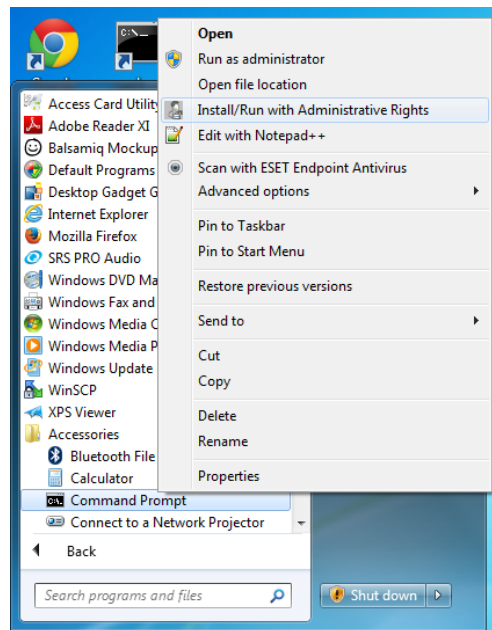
Open
Run as administrator
Open file location
Install/Run with Administrative Rights
Edit with Notepad++
Scan with ESET Endpoint Antivirus
Advanced options
Pin to Taskbar
Pin to Start Menu
Restore previous versions
Send to
Cut
Copy
Delete
Rename
Properties

Access Card Utility
Adobe Reader XI
Balsamiq Mockup
Default Programs
Desktop Gadget G
Internet Explorer
Mozilla Firefox
SRS PRO Audio
Windows DVD Ma
Windows Fax and
Windows Media C
Windows Media P
Windows Update
WinSCP
XPS Viewer
Accessories
Bluetooth File
Calculator
Command Prompt
Connect to a Network Projector
Back
Search programs and files
Shut down